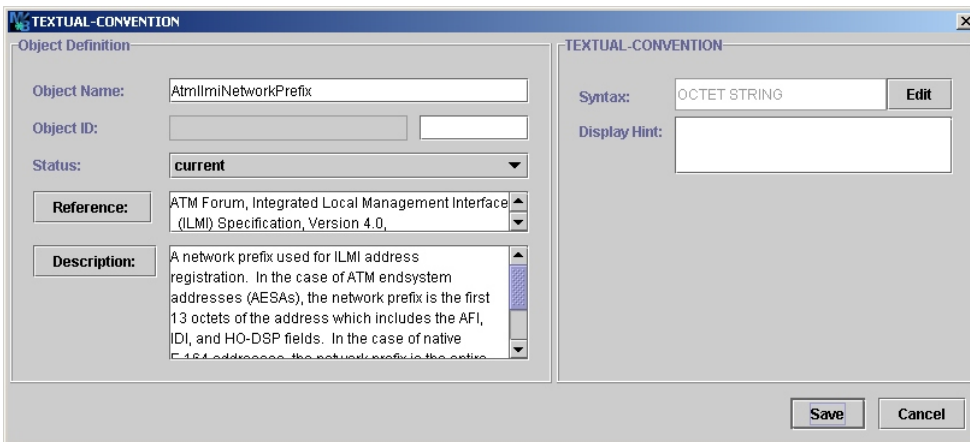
TEXTUAL-CONVENTION

Object Definition

Object Name: AtmIlmiNetworkPrefix

Object ID:

Status: current

Reference: ATM Forum, Integrated Local Management Interface (ILMI) Specification, Version 4.0,

Description: A network prefix used for ILMI address registration. In the case of ATM endsystem addresses (AESAs), the network prefix is the first 13 octets of the address which includes the AFI, IDI, and HO-DSP fields. In the case of native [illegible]

TEXTUAL-CONVENTION

Syntax: OCTET STRING Edit

Display Hint:

Save Cancel